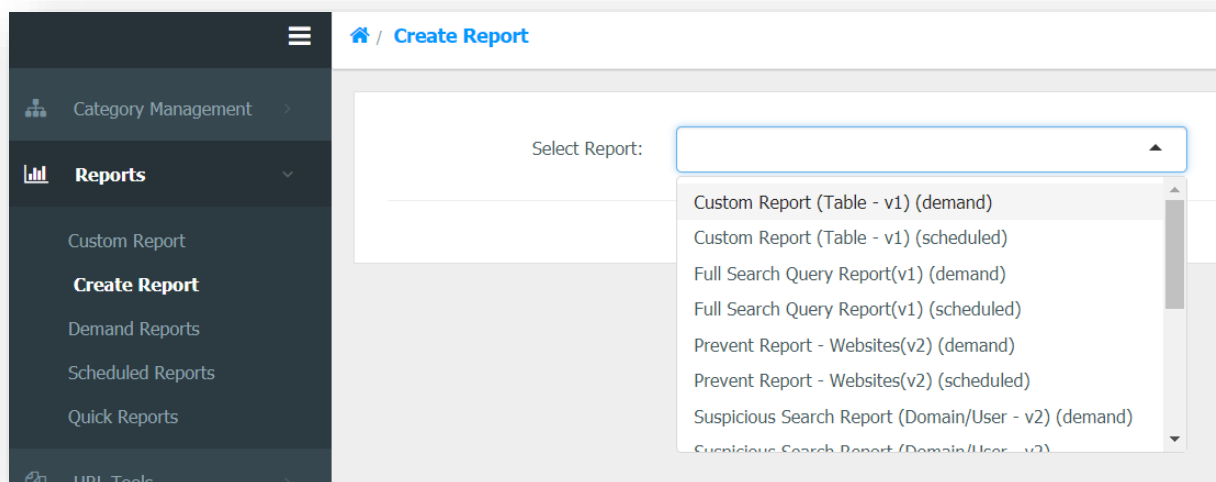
Category Management

Reports

Custom Report

Create Report

Demand Reports

Scheduled Reports

Quick Reports

URL Tools

/ Create Report

Select Report:

Custom Report (Table - v1) (demand)

Custom Report (Table - v1) (scheduled)

Full Search Query Report(v1) (demand)

Full Search Query Report(v1) (scheduled)

Prevent Report - Websites(v2) (demand)

Prevent Report - Websites(v2) (scheduled)

Suspicious Search Report (Domain/User - v2) (demand)

Suspicious Search Report (Domain/User - v2) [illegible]